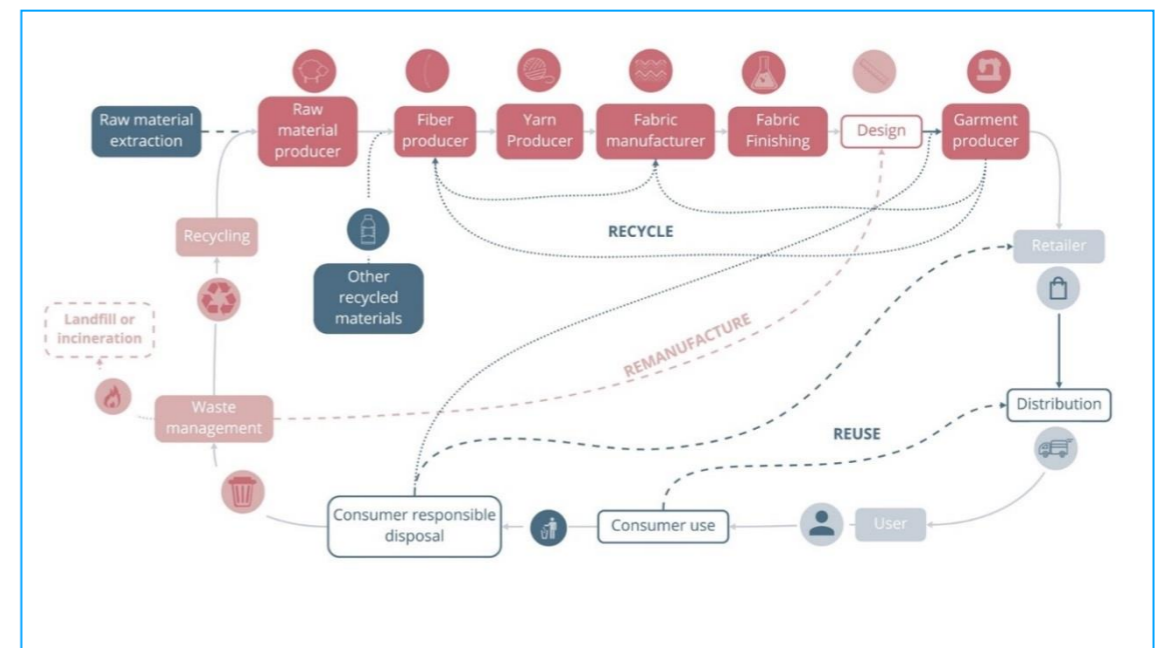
Raw material extraction

Raw material producer

Fiber producer

Yarn Producer

Fabric manufacturer

Fabric Finishing

Design

Garment producer

RECYCLE

Recycling

Other recycled materials

Retailer

Landfill or incineration

REMANUFACTURE

Waste management

Distribution

REUSE

User

Consumer use

Consumer responsible disposal